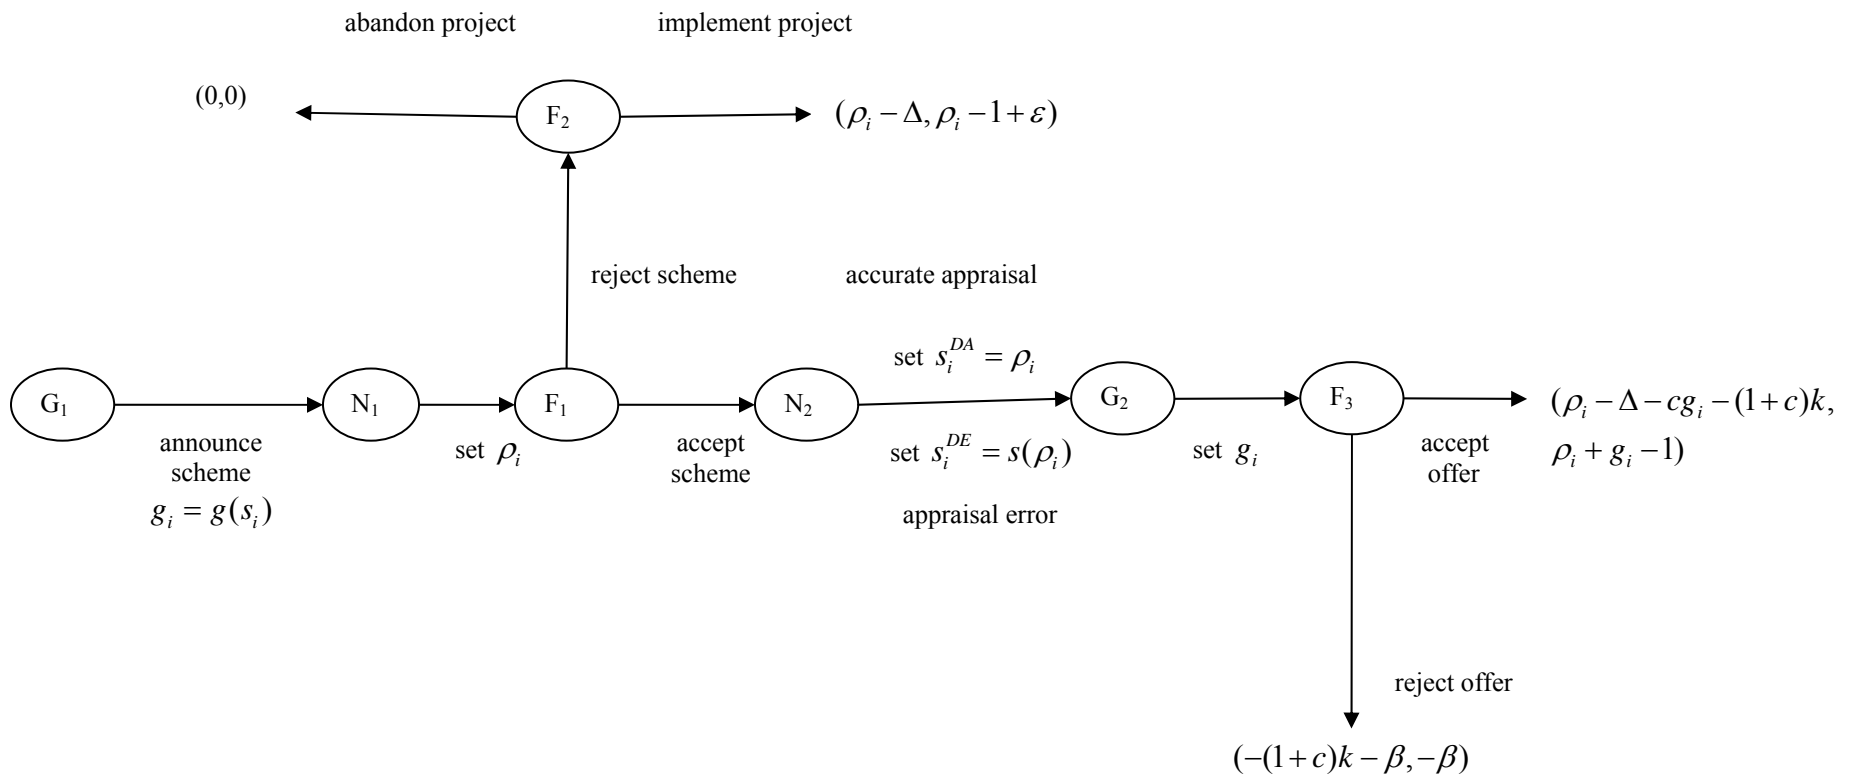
abandon project

implement project

(0,0)

$F_2$

$(\rho_i - \Delta, \rho_i - 1 + \varepsilon)$

reject scheme

accurate appraisal

set $s_i^{DA} = \rho_i$

$G_1$

$N_1$

$F_1$

$N_2$

$G_2$

$F_3$

$(\rho_i - \Delta - cg_i - (1+c)k,$
$\rho_i + g_i - 1)$

announce scheme
$g_i = g(s_i)$

set $\rho_i$

accept scheme

set $s_i^{DE} = s(\rho_i)$

set $g_i$

accept offer

appraisal error

reject offer

$(-(1+c)k - \beta, -\beta)$